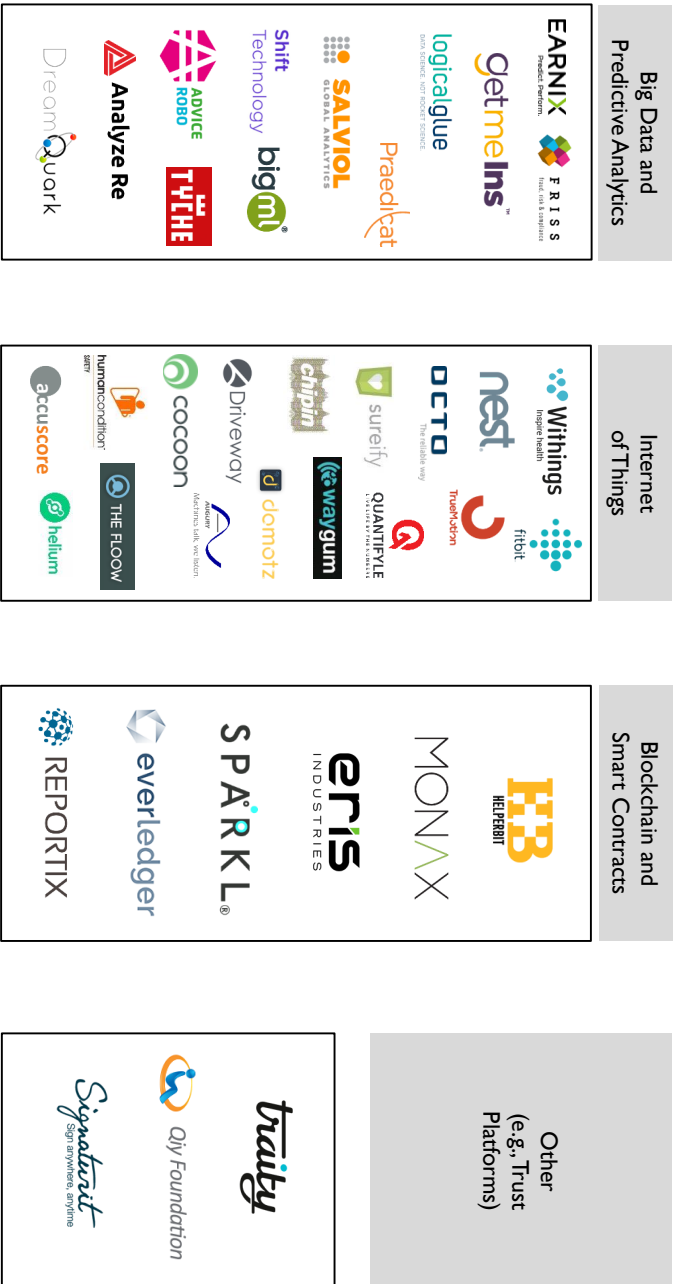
Big Data and Predictive Analytics

EARNIX
Predict. Perform.

FRISS
fraud, risk & compliance

Getmeins

logicalglue
DATA SCIENCE. NOT ROCKET SCIENCE.

Praedicat

SALVIOL
GLOBAL ANALYTICS

Shift Technology

bigml

ADVICE ROBO

TYCHE

Analyze Re

DreamQuark

Internet of Things

Withings
Inspire health

fitbit

nest

TrueMotion

OCTO
The reliable way

QUANTIFYLE

sureify

waygum

cubin

domotz

Driveway

Augury
Machines talk, we listen

cocoon

THE FLOOW

humancondition
SAFETY

accuscore

helium

Blockchain and Smart Contracts

HELPERBIT

MONAX

eris
INDUSTRIES

SPARKL

everledger

REPORTIX

Other (e.g., Trust Platforms)

traity

Qiy Foundation

Signaturit
Sign anywhere, anytime